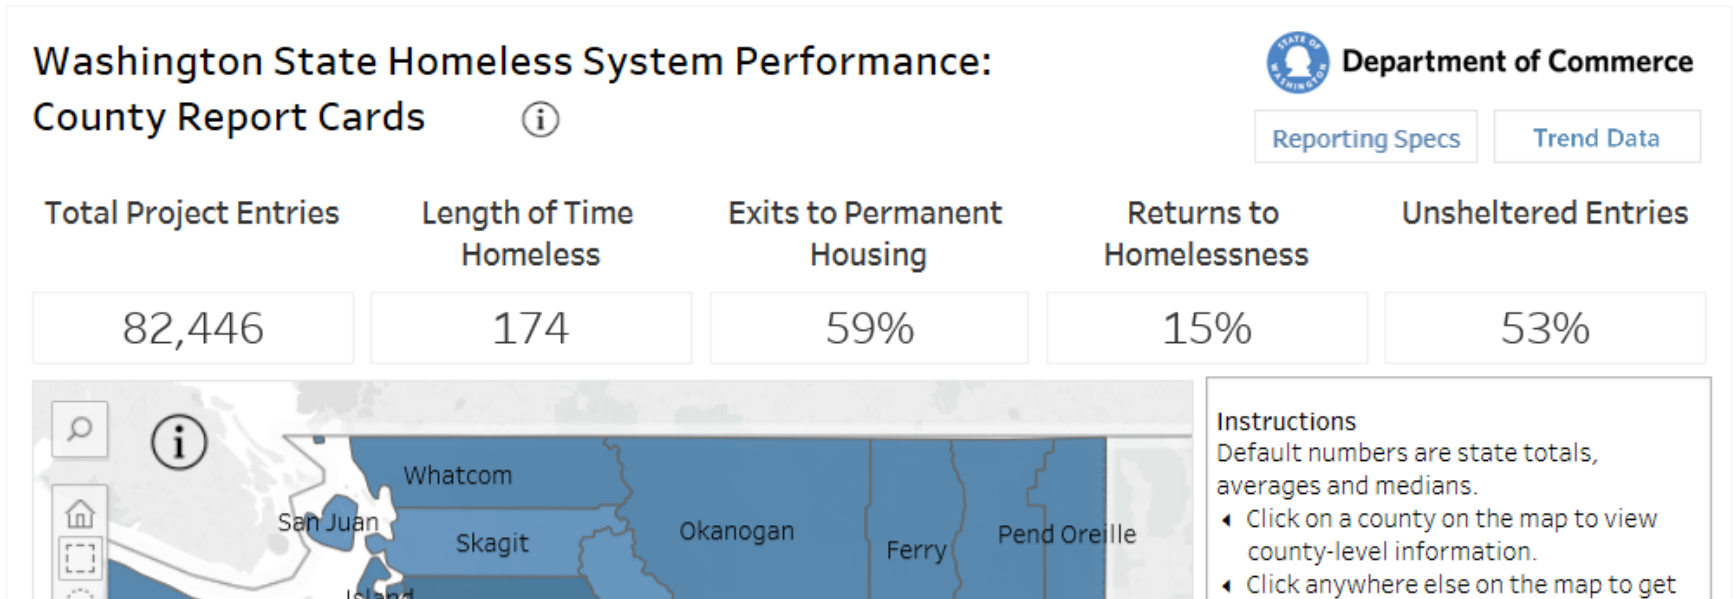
Washington State Homeless System Performance: County Report Cards

Department of Commerce

STATE OF WASHINGTON

Reporting Specs

Trend Data

| Total Project Entries | Length of Time Homeless | Exits to Permanent Housing | Returns to Homelessness | Unsheltered Entries |
|---|---|---|---|---|
| 82,446 | 174 | 59% | 15% | 53% |

Whatcom
San Juan
Skagit
Okanogan
Ferry
Pend Oreille
Island

Instructions
Default numbers are state totals, averages and medians.
Click on a county on the map to view county-level information.
Click anywhere else on the map to get